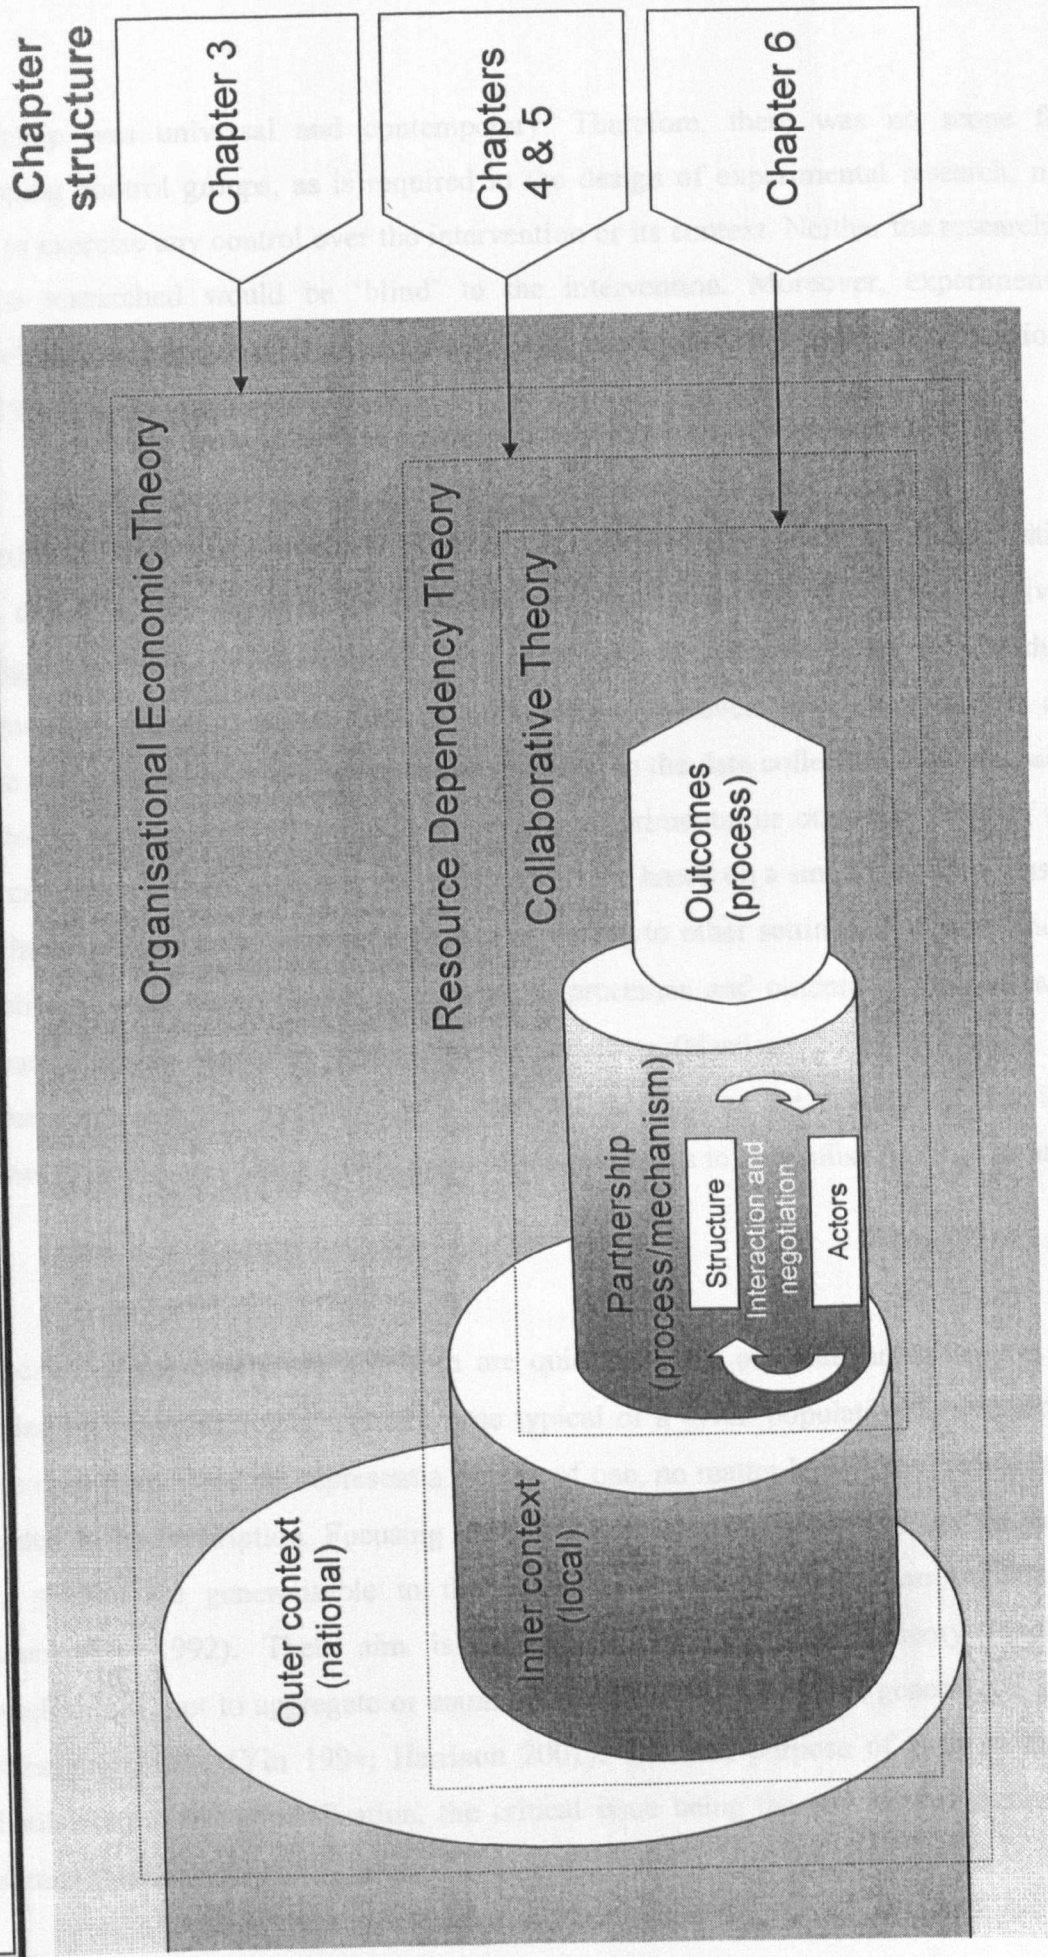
Chapter structure

Chapter 3

Chapters 4 & 5

Chapter 6

Organisational Economic Theory

Resource Dependency Theory

Collaborative Theory

Outcomes (process)

Partnership (process/mechanism)

Structure

Interaction and negotiation

Actors

Inner context (local)

Outer context (national)